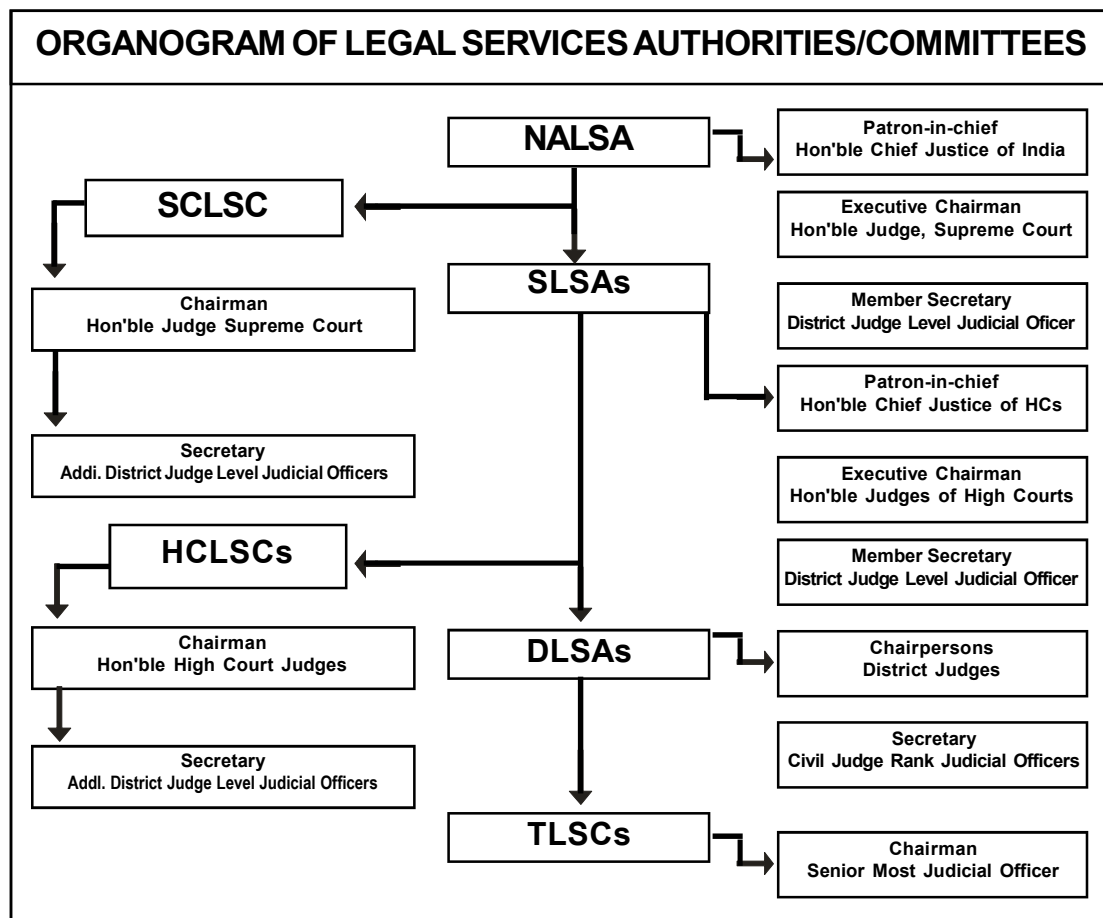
ORGANOGRAM OF LEGAL SERVICES AUTHORITIES/COMMITTEES

NALSA

Patron-in-chief
Hon'ble Chief Justice of India

SCLSC

Executive Chairman
Hon'ble Judge, Supreme Court

SLSAs

Chairman
Hon'ble Judge Supreme Court

Member Secretary
District Judge Level Judicial Oficer

Patron-in-chief
Hon'ble Chief Justice of HCs

Secretary
Addi. District Judge Level Judicial Officers

Executive Chairman
Hon'ble Judges of High Courts

HCLSCs

Member Secretary
District Judge Level Judicial Officer

Chairman
Hon'ble High Court Judges

DLSAs

Chairpersons
District Judges

Secretary
Addl. District Judge Level Judicial Officers

Secretary
Civil Judge Rank Judicial Officers

TLSCs

Chairman
Senior Most Judicial Officer